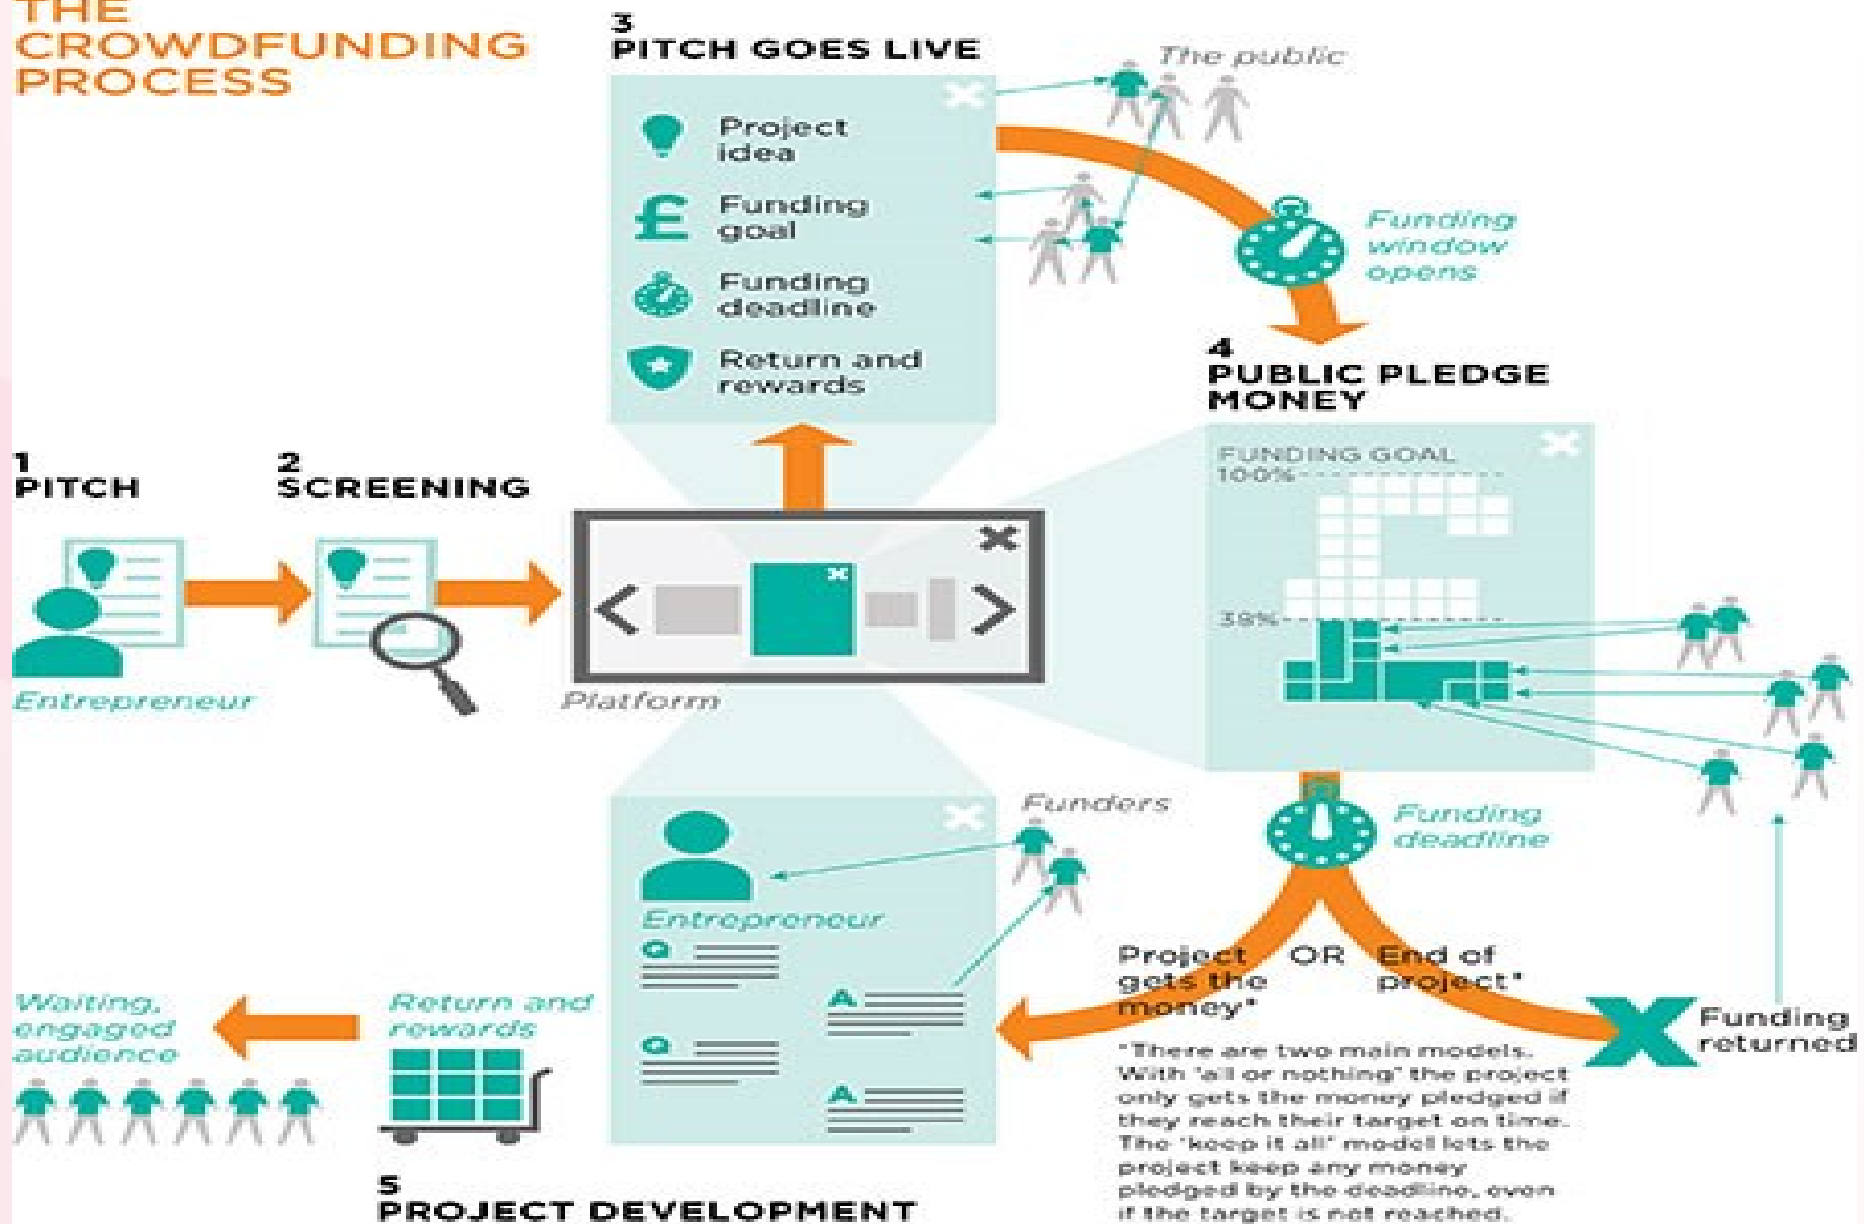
THE CROWDFUNDING PROCESS

3
PITCH GOES LIVE

The public

Project idea

Funding goal

Funding deadline

Return and rewards

Funding window opens

4
PUBLIC PLEDGE MONEY

FUNDING GOAL
100%

39%

1
PITCH

2
SCREENING

Entrepreneur

Platform

Funders

Funding deadline

Entrepreneur

Q

A

Q

A

Project gets the money*

OR

End of project*

Funding returned

Waiting, engaged audience

Return and rewards

*There are two main models. With 'all or nothing' the project only gets the money pledged if they reach their target on time. The 'keep it all' model lets the project keep any money pledged by the deadline, even if the target is not reached.

5
PROJECT DEVELOPMENT